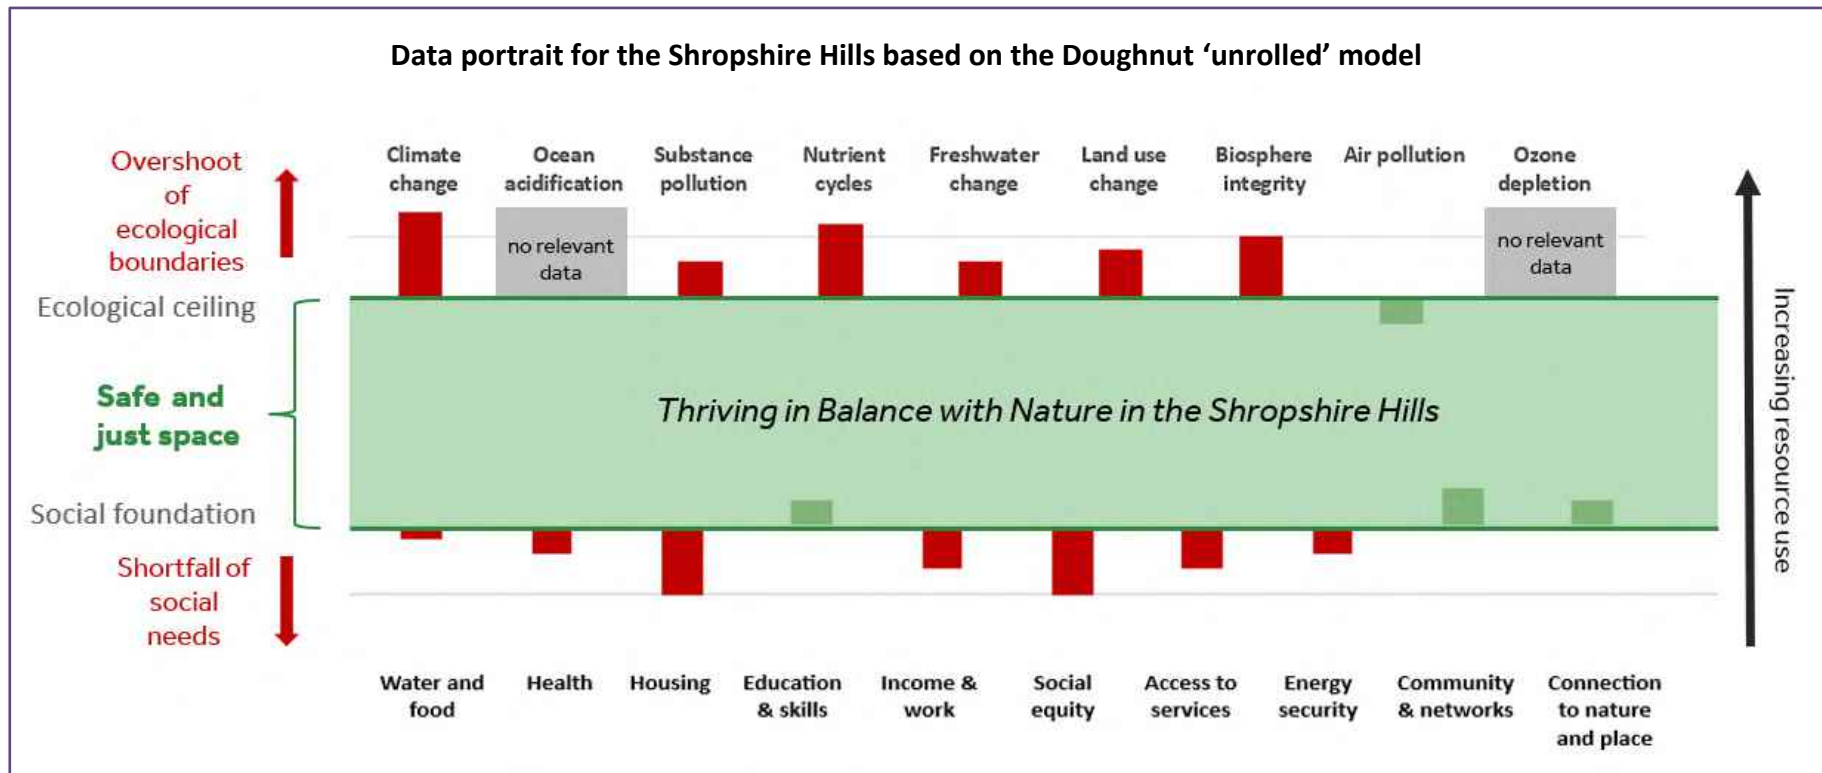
Data portrait for the Shropshire Hills based on the Doughnut 'unrolled' model

Overshoot of ecological boundaries

Ecological ceiling

Safe and just space

Social foundation

Shortfall of social needs

Climate change

Ocean acidification

Substance pollution

Nutrient cycles

Freshwater change

Land use change

Biosphere integrity

Air pollution

Ozone depletion

no relevant data

no relevant data

Thriving in Balance with Nature in the Shropshire Hills

Increasing resource use

Water and food

Health

Housing

Education & skills

Income & work

Social equity

Access to services

Energy security

Community & networks

Connection to nature and place